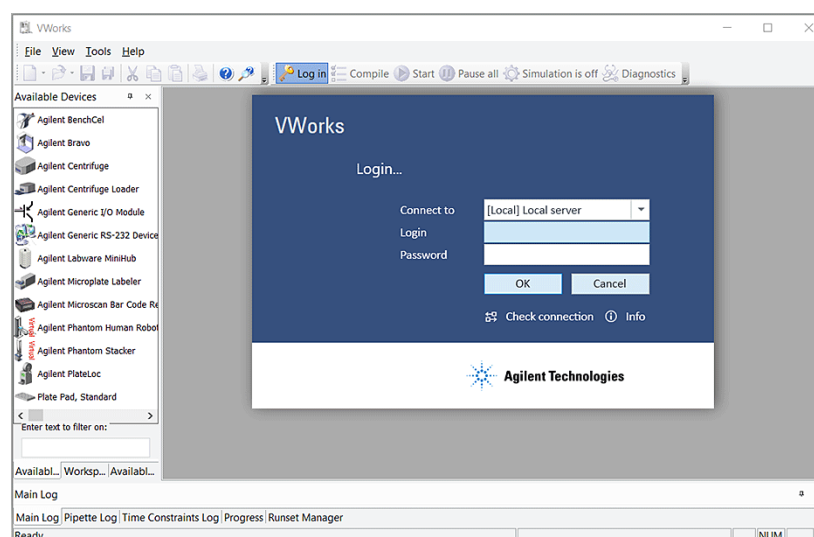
VWorks

File View Tools Help

Log in Compile Start Pause all Simulation is off Diagnostics

Available Devices

Agilent BenchCel
Agilent Bravo
Agilent Centrifuge
Agilent Centrifuge Loader
Agilent Generic I/O Module
Agilent Generic RS-232 Device
Agilent Labware MiniHub
Agilent Microplate Labeler
Agilent Microscan Bar Code Re
Agilent Phantom Human Robot
Agilent Phantom Stacker
Agilent PlateLoc
Plate Pad, Standard

Enter text to filter on:

Availabl... Worksp... Availabl...

VWorks

Login...

Connect to [Local] Local server
Login
Password

OK Cancel

Check connection Info

Agilent Technologies

Main Log

Main Log Pipette Log Time Constraints Log Progress Runset Manager

Ready NUM